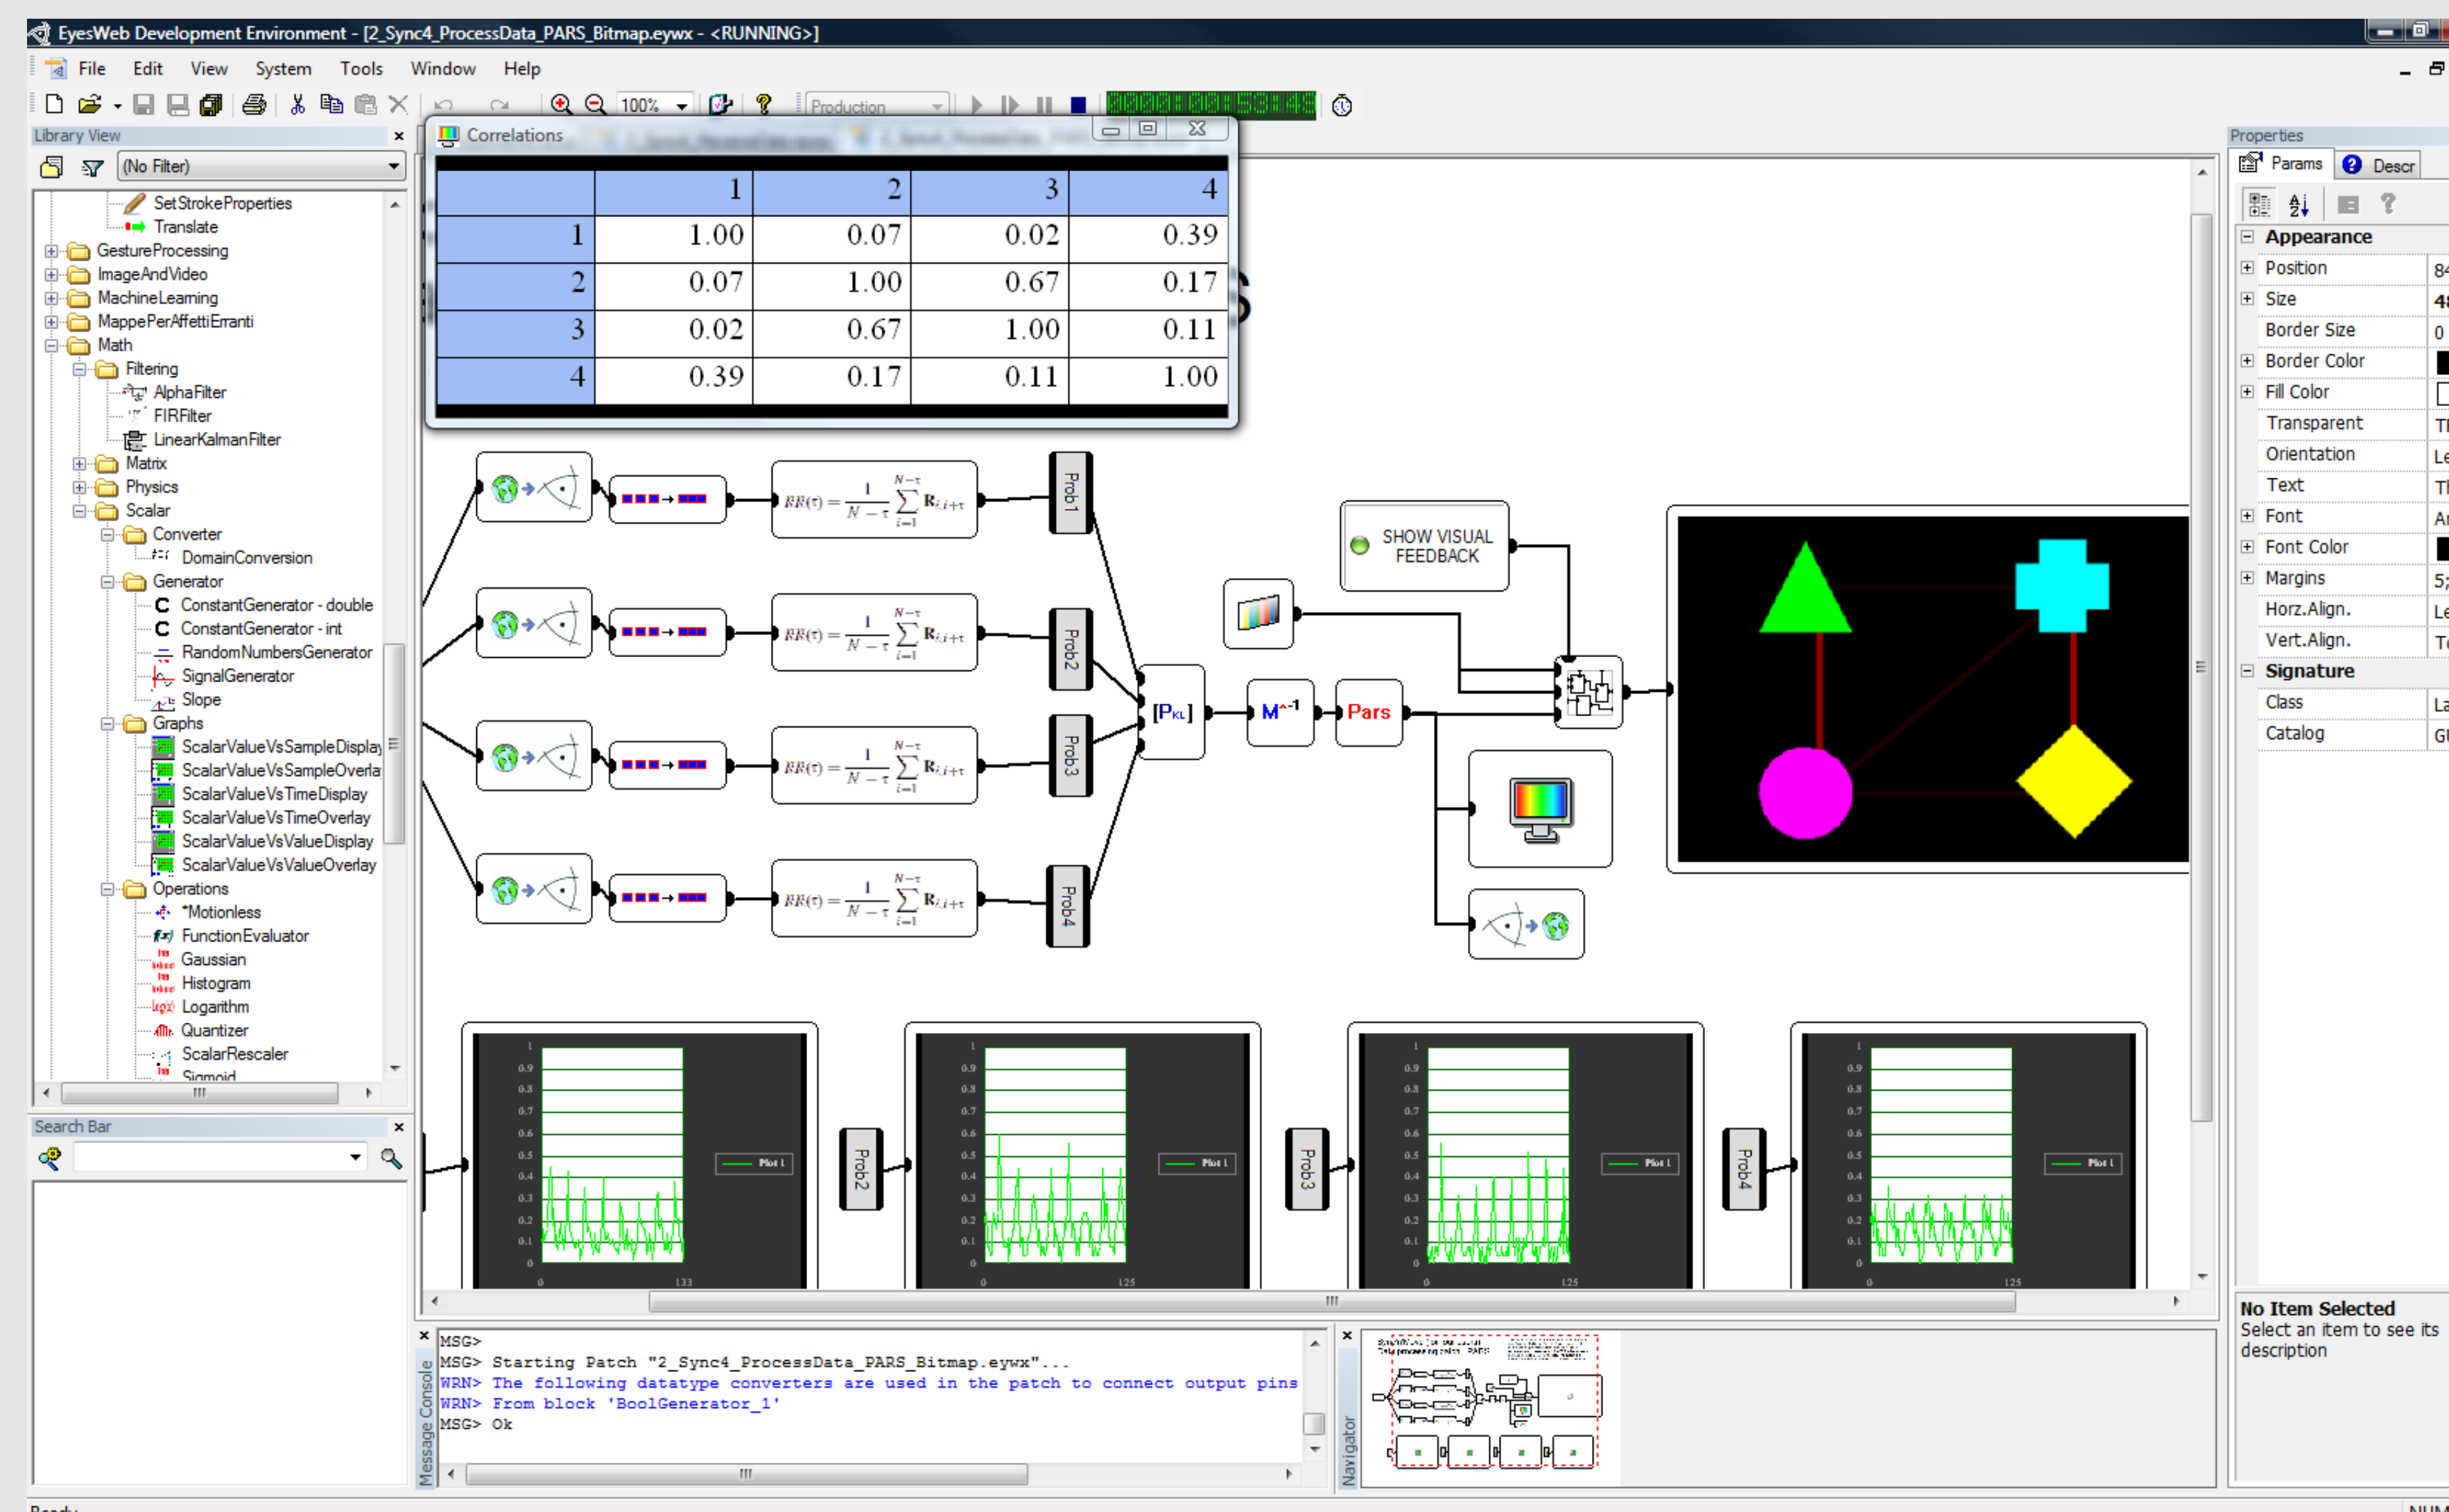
EyesWeb Development Environment - [2_Sync4_ProcessData_PARS_Bitmap.eywx - <RUNNING>]

File Edit View System Tools Window Help

100%

Production

Library View

(No Filter)

SetStrokeProperties
Translate
GestureProcessing
ImageAndVideo
MachineLearning
MappePerAffettiErranti
Math
Filtering
AlphaFilter
FIRFilter
LinearKalmanFilter
Matrix
Physics
Scalar
Converter
DomainConversion
Generator
ConstantGenerator - double
ConstantGenerator - int
RandomNumbersGenerator
SignalGenerator
Slope
Graphs
ScalarValueVsSampleDisplay
ScalarValueVsSampleOverla
ScalarValueVsTimeDisplay
ScalarValueVsTimeOverlay
ScalarValueVsValueDisplay
ScalarValueVsValueOverlay
Operations
*Motionless
FunctionEvaluator
Gaussian
Histogram
Logarithm
Quantizer
ScalarRescaler
Sigmoid

Search Bar

Correlations

| | 1 | 2 | 3 | 4 |
|---|---|---|---|---|
| 1 | 1.00 | 0.07 | 0.02 | 0.39 |
| 2 | 0.07 | 1.00 | 0.67 | 0.17 |
| 3 | 0.02 | 0.67 | 1.00 | 0.11 |
| 4 | 0.39 | 0.17 | 0.11 | 1.00 |

$RR(\tau) = \frac{1}{N-\tau}\sum_{i=1}^{N-\tau} R_{i,i+\tau}$

Prob1
Prob2
Prob3
Prob4

SHOW VISUAL FEEDBACK

$[P_{KL}]$
$M^{-1}$
Pars

Plot 1

Properties

Params
Descr

Appearance
Position
Size
Border Size
Border Color
Fill Color
Transparent
Orientation
Text
Font
Font Color
Margins
Horz.Align.
Vert.Align.
Signature
Class
Catalog

No Item Selected
Select an item to see its description

Message Console

MSG>
MSG> Starting Patch "2_Sync4_ProcessData_PARS_Bitmap.eywx"...
WRN> The following datatype converters are used in the patch to connect output pins
WRN> From block 'BoolGenerator_1'
MSG> Ok

Navigator